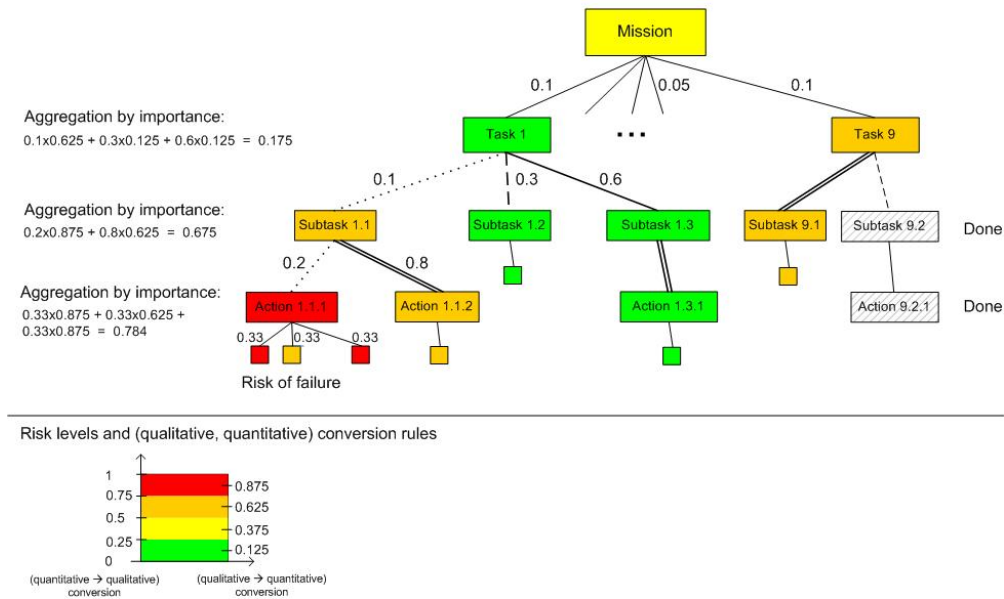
Mission

0.1
0.05
0.1

Aggregation by importance:
$0.1 \times 0.625 + 0.3 \times 0.125 + 0.6 \times 0.125 = 0.175$

Task 1
...
Task 9

0.1
0.3
0.6

Aggregation by importance:
$0.2 \times 0.875 + 0.8 \times 0.625 = 0.675$

Subtask 1.1
Subtask 1.2
Subtask 1.3
Subtask 9.1
Subtask 9.2
Done

0.2
0.8

Aggregation by importance:
$0.33 \times 0.875 + 0.33 \times 0.625 + 0.33 \times 0.875 = 0.784$

Action 1.1.1
Action 1.1.2
Action 1.3.1
Action 9.2.1
Done

0.33
0.33
0.33

Risk of failure

Risk levels and (qualitative, quantitative) conversion rules

1
0.75
0.5
0.25
0

0.875
0.625
0.375
0.125

(quantitative → qualitative) conversion
(qualitative → quantitative) conversion